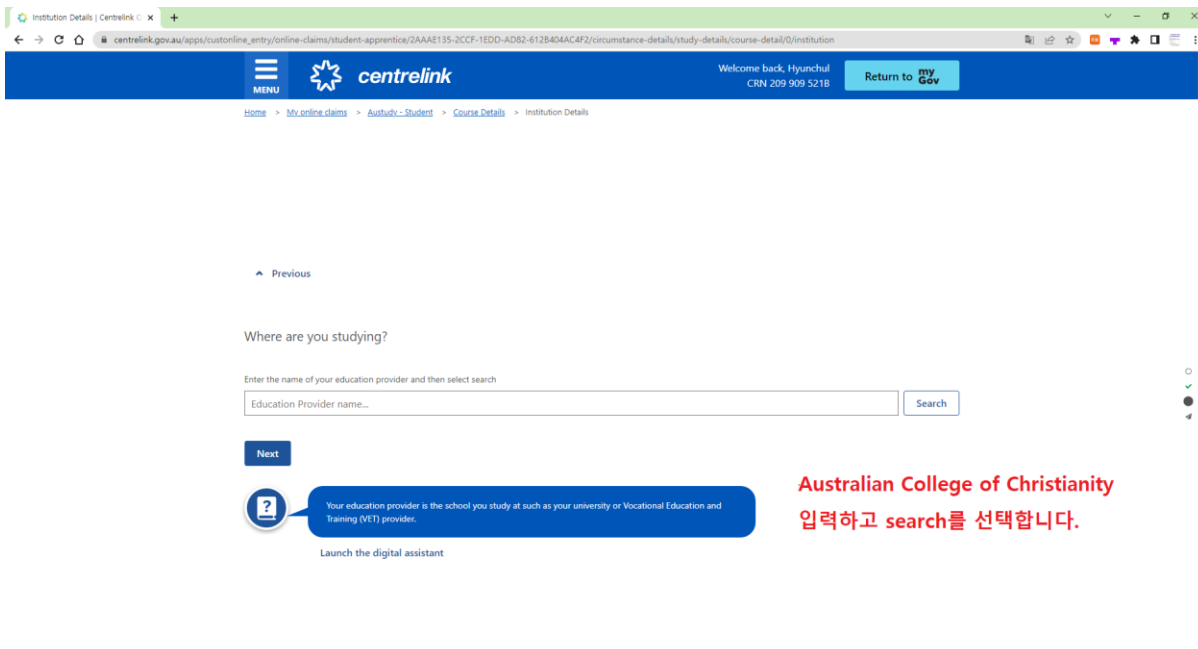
Institution Details | Centrelink O ×
+
centrelink.gov.au/apps/custonline_entry/online-claims/student-apprentice/2AAAE135-2CCF-1EDD-AD82-612B404AC4F2/circumstance-details/study-details/course-detail/0/institution

MENU
centrelink
Welcome back, Hyunchul
CRN 209 909 5218
Return to my Gov

Home > My online claims > Austudy - Student > Course Details > Institution Details

Previous

Where are you studying?

Enter the name of your education provider and then select search
Education Provider name...
Search

Next

Your education provider is the school you study at such as your university or Vocational Education and Training (VET) provider.

Launch the digital assistant

Australian College of Christianity
입력하고 search를 선택합니다.